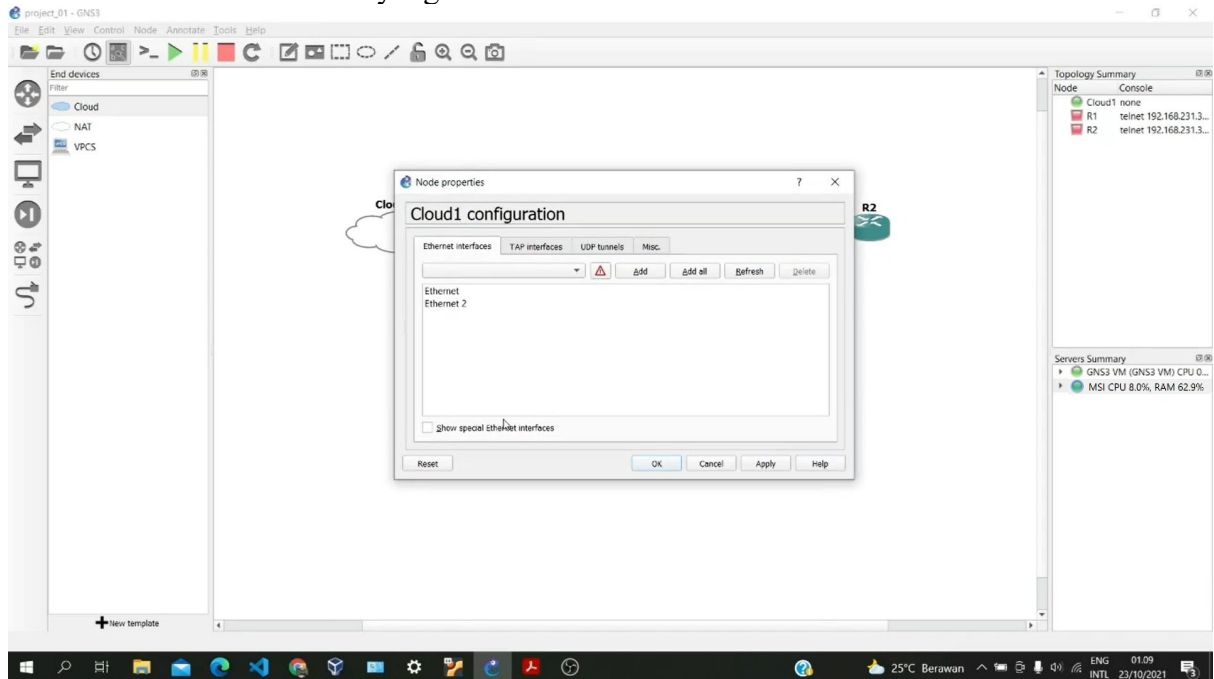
project_01 - GNS3

File Edit View Control Node Annotate Tools Help

End devices
Filter
Cloud
NAT
VPCS

New template

Clo

R2

Node properties ? ×

Cloud1 configuration

Ethernet interfaces | TAP interfaces | UDP tunnels | Misc.

Add | Add all | Refresh | Delete

Ethernet
Ethernet 2

Show special Ethernet interfaces

Reset | OK | Cancel | Apply | Help

Topology Summary
| Node | Console |
|---|---|
| Cloud1 | none |
| R1 | telnet 192.168.231.3... |
| R2 | telnet 192.168.231.3... |

Servers Summary
GNS3 VM (GNS3 VM) CPU 0...
MSI CPU 8.0%, RAM 62.9%

25°C Berawan ENG INTL 01.09 23/10/2021 3